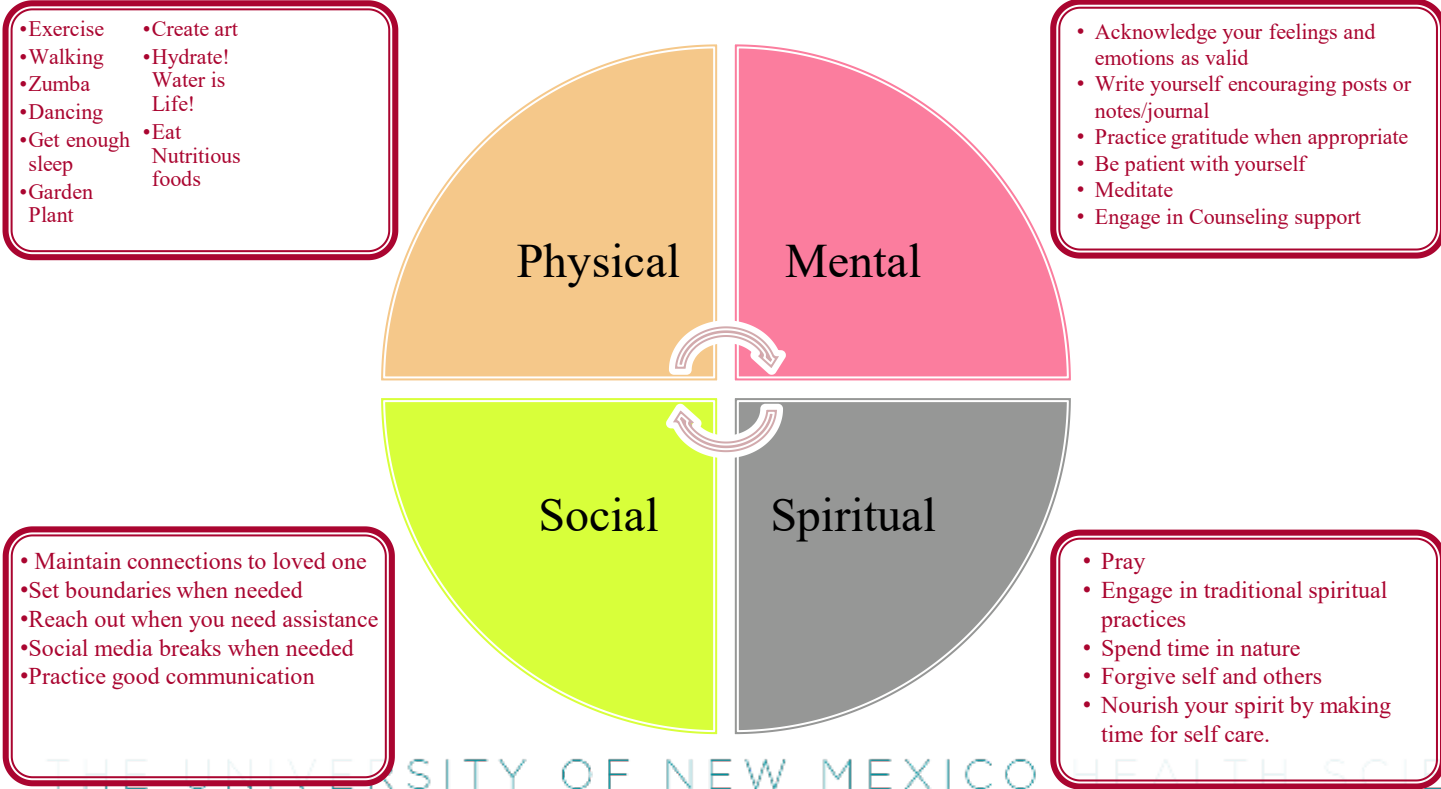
•Exercise
•Walking
•Zumba
•Dancing
•Get enough sleep
•Garden Plant

•Create art
•Hydrate! Water is Life!
•Eat Nutritious foods

• Acknowledge your feelings and emotions as valid
• Write yourself encouraging posts or notes/journal
• Practice gratitude when appropriate
• Be patient with yourself
• Meditate
• Engage in Counseling support

Physical

Mental

Social

Spiritual

• Maintain connections to loved one
•Set boundaries when needed
•Reach out when you need assistance
•Social media breaks when needed
•Practice good communication

• Pray
• Engage in traditional spiritual practices
• Spend time in nature
• Forgive self and others
• Nourish your spirit by making time for self care.

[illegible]RSITY OF NEW MEXICO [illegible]